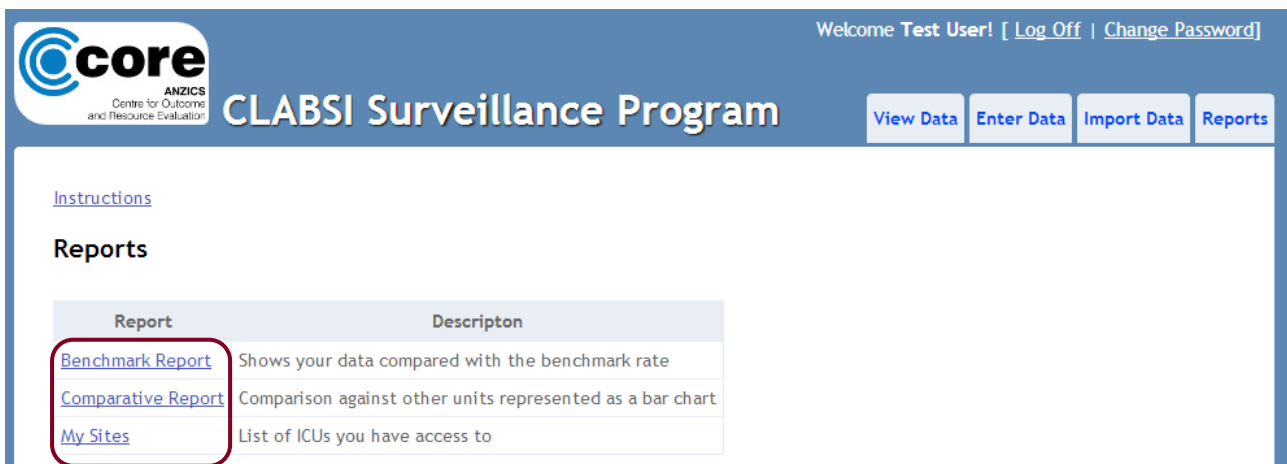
core
ANZICS
Centre for Outcome and Resource Evaluation

CLABSI Surveillance Program

Welcome Test User! [ Log Off | Change Password]

View Data | Enter Data | Import Data | Reports

Instructions

Reports

| Report | Descripton |
|---|---|
| Benchmark Report | Shows your data compared with the benchmark rate |
| Comparative Report | Comparison against other units represented as a bar chart |
| My Sites | List of ICUs you have access to |